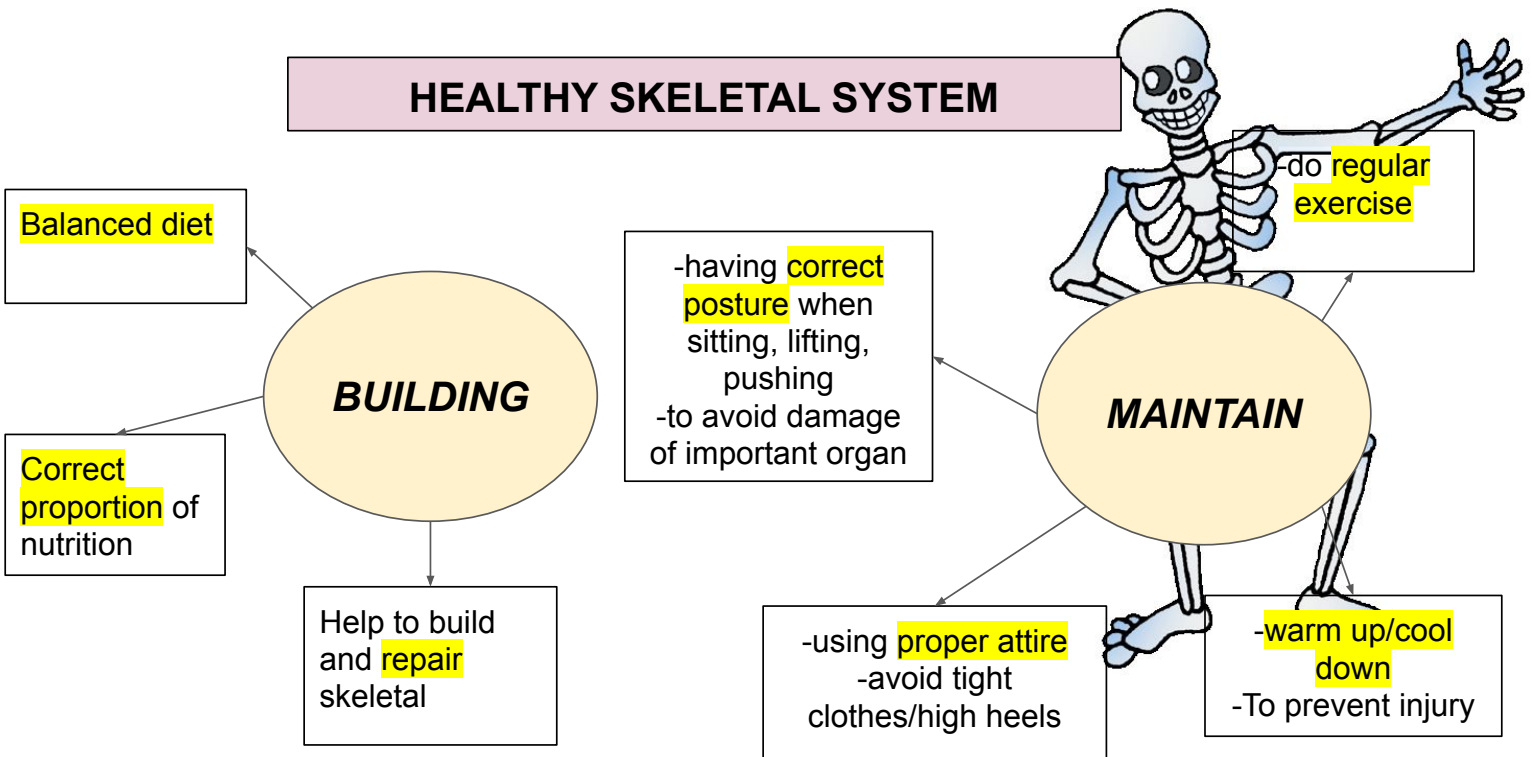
HEALTHY SKELETAL SYSTEM

BUILDING

Balanced diet

Correct proportion of nutrition

Help to build and repair skeletal

MAINTAIN

-having correct posture when sitting, lifting, pushing
-to avoid damage of important organ

-do regular exercise

-using proper attire
-avoid tight clothes/high heels

-warm up/cool down
-To prevent injury